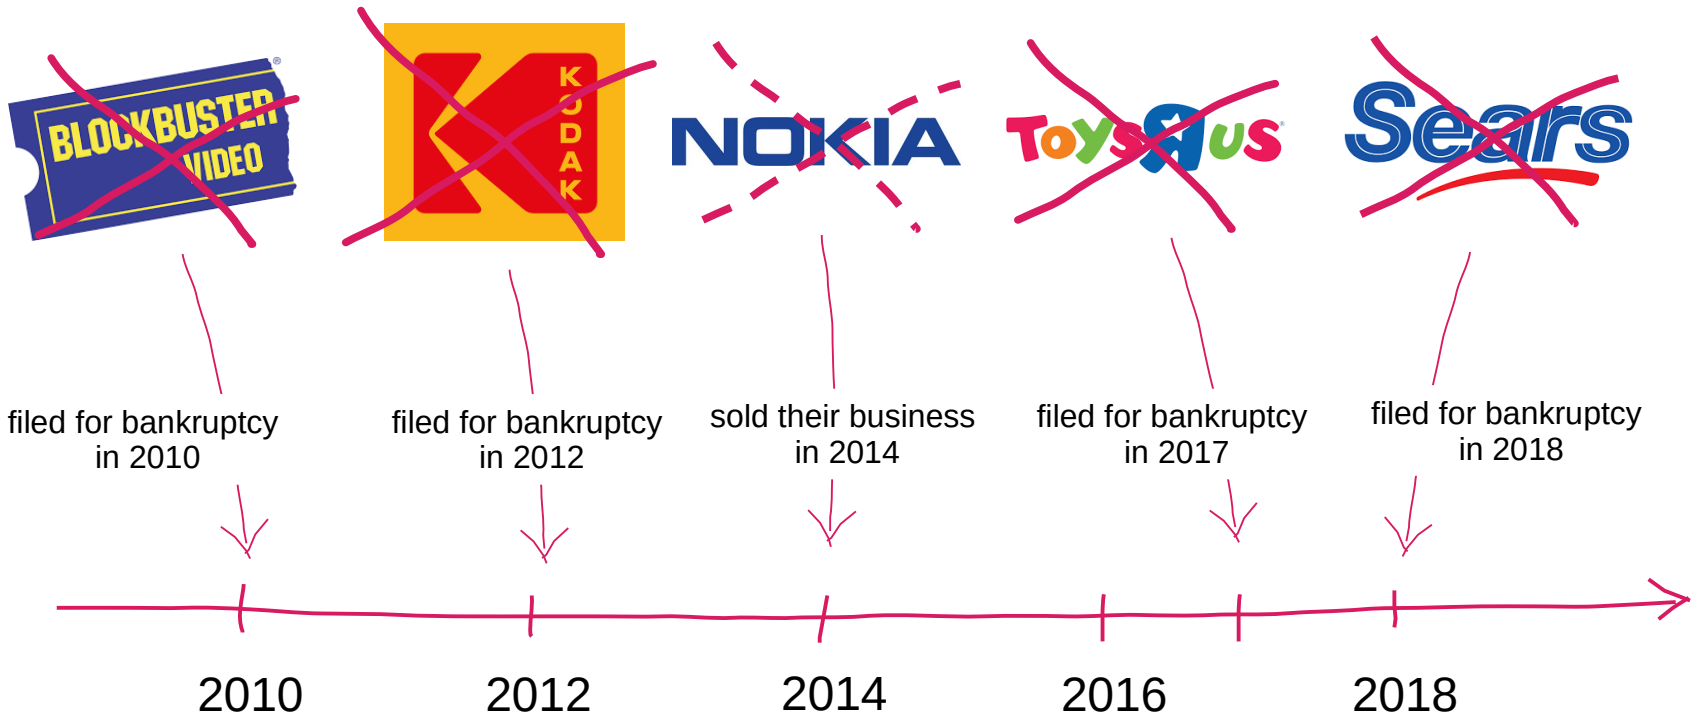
BLOCKBUSTER VIDEO

KODAK

NOKIA

Toys R us

Sears

filed for bankruptcy in 2010

filed for bankruptcy in 2012

sold their business in 2014

filed for bankruptcy in 2017

filed for bankruptcy in 2018

2010

2012

2014

2016

2018